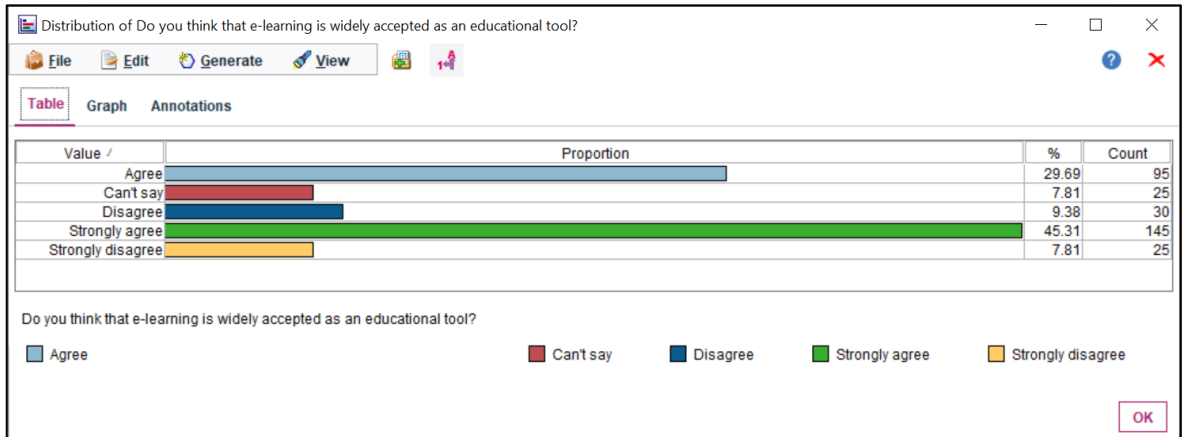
Distribution of Do you think that e-learning is widely accepted as an educational tool?

File Edit Generate View

Table Graph Annotations

| Value | Proportion | % | Count |
|---|---|---|---|
| Agree | | 29.69 | 95 |
| Can't say | | 7.81 | 25 |
| Disagree | | 9.38 | 30 |
| Strongly agree | | 45.31 | 145 |
| Strongly disagree | | 7.81 | 25 |

Do you think that e-learning is widely accepted as an educational tool?

Agree Can't say Disagree Strongly agree Strongly disagree

OK